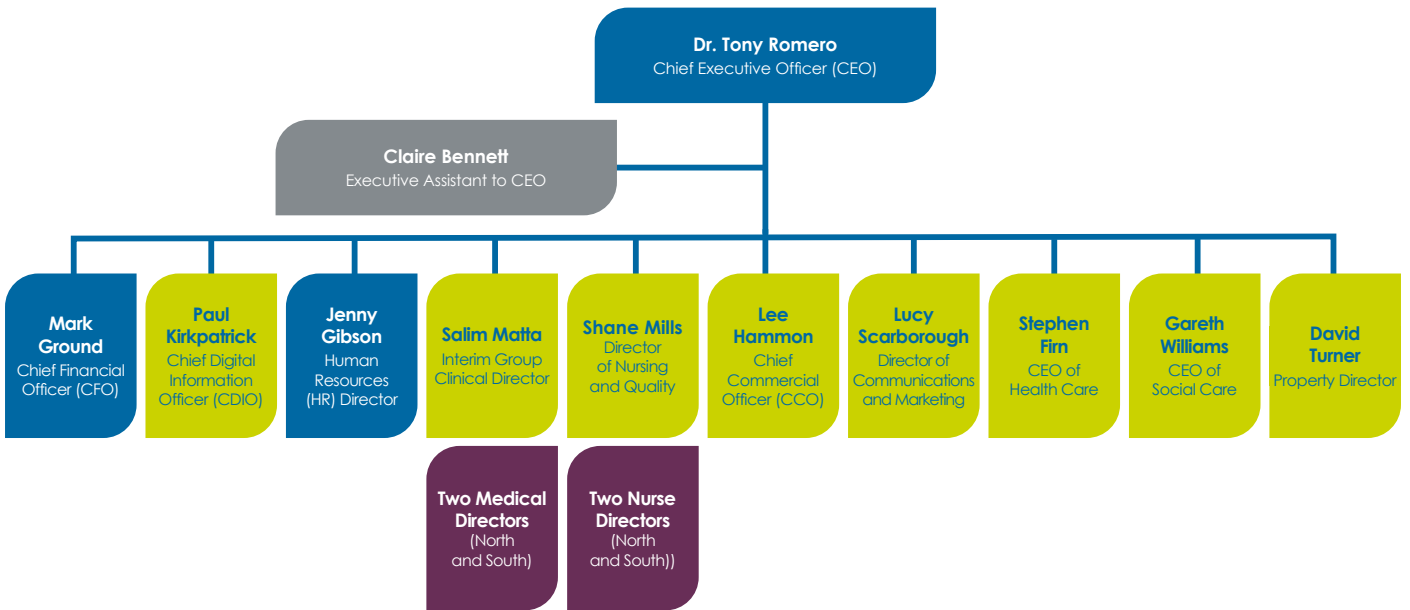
Dr. Tony Romero
Chief Executive Officer (CEO)

Claire Bennett
Executive Assistant to CEO

Mark Ground
Chief Financial Officer (CFO)

Paul Kirkpatrick
Chief Digital Information Officer (CDIO)

Jenny Gibson
Human Resources (HR) Director

Salim Matta
Interim Group Clinical Director

Shane Mills
Director of Nursing and Quality

Lee Hammon
Chief Commercial Officer (CCO)

Lucy Scarborough
Director of Communications and Marketing

Stephen Firn
CEO of Health Care

Gareth Williams
CEO of Social Care

David Turner
Property Director

Two Medical Directors
(North and South)

Two Nurse Directors
(North and South))